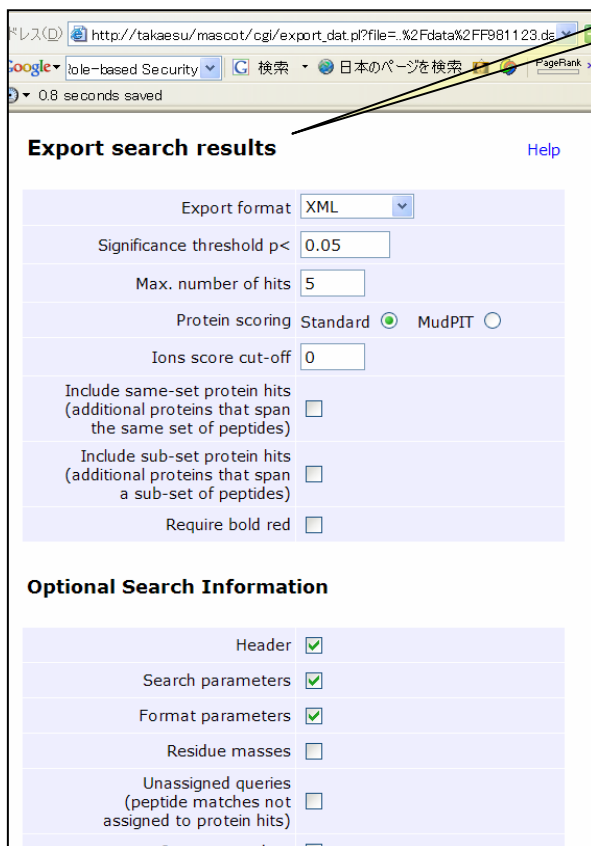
ドレス(D) http://takaesu/mascot/cgi/export_dat.pl?file=..%2Fdata%2FF981123.da

oogle ole-based Security G 検索 日本のページを検索 PageRank

0.8 seconds saved

Export search results

Help

| | |
|---|---|
| Export format | XML |
| Significance threshold p< | 0.05 |
| Max. number of hits | 5 |
| Protein scoring | Standard ◉ MudPIT ○ |
| Ions score cut-off | 0 |
| Include same-set protein hits (additional proteins that span the same set of peptides) | ☐ |
| Include sub-set protein hits (additional proteins that span a sub-set of peptides) | ☐ |
| Require bold red | ☐ |

Optional Search Information

| | |
|---|---|
| Header | ☑ |
| Search parameters | ☑ |
| Format parameters | ☑ |
| Residue masses | ☐ |
| Unassigned queries (peptide matches not assigned to protein hits) | ☐ |